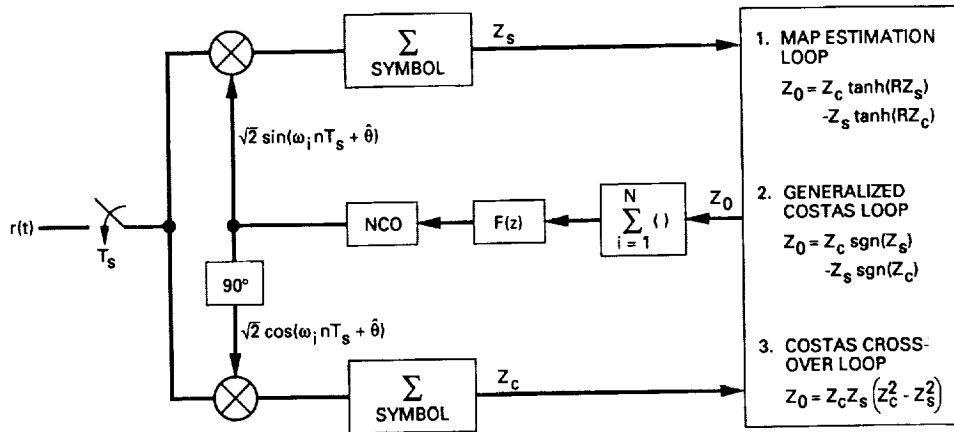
$\sum$
SYMBOL

$Z_s$

1. MAP ESTIMATION LOOP
$Z_0 = Z_c \tanh(RZ_s) - Z_s \tanh(RZ_c)$

$\sqrt{2}\sin(\omega_i nT_s + \hat{\theta})$

r(t)

$T_s$

NCO

F(z)

$\sum_{i=1}^{N}()$

$Z_0$

2. GENERALIZED COSTAS LOOP
$Z_0 = Z_c \, \mathrm{sgn}(Z_s) - Z_s \, \mathrm{sgn}(Z_c)$

90°

$\sqrt{2}\cos(\omega_i nT_s + \hat{\theta})$

3. COSTAS CROSS-OVER LOOP
$Z_0 = Z_c Z_s \left(Z_c^2 - Z_s^2\right)$

$\sum$
SYMBOL

$Z_c$